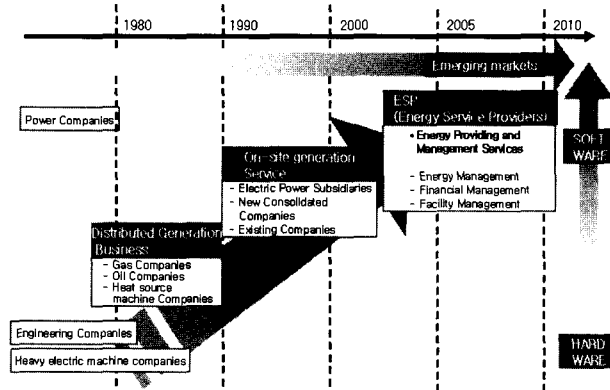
1980

1990

2000

2005

2010

Emerging markets

Power Companies

ESP (Energy Service Providers)

• Energy Providing and Management Services

- Energy Management
- Financial Management
- Facility Management

SOFT WARE

On-site generation Service

- Electric Power Subsidiaries
- New Consolidated Companies
- Existing Companies

Distributed Generation Business

- Gas Companies
- Oil Companies
- Heat source machine Companies

Engineering Companies

Heavy electric machine companies

HARD WARE